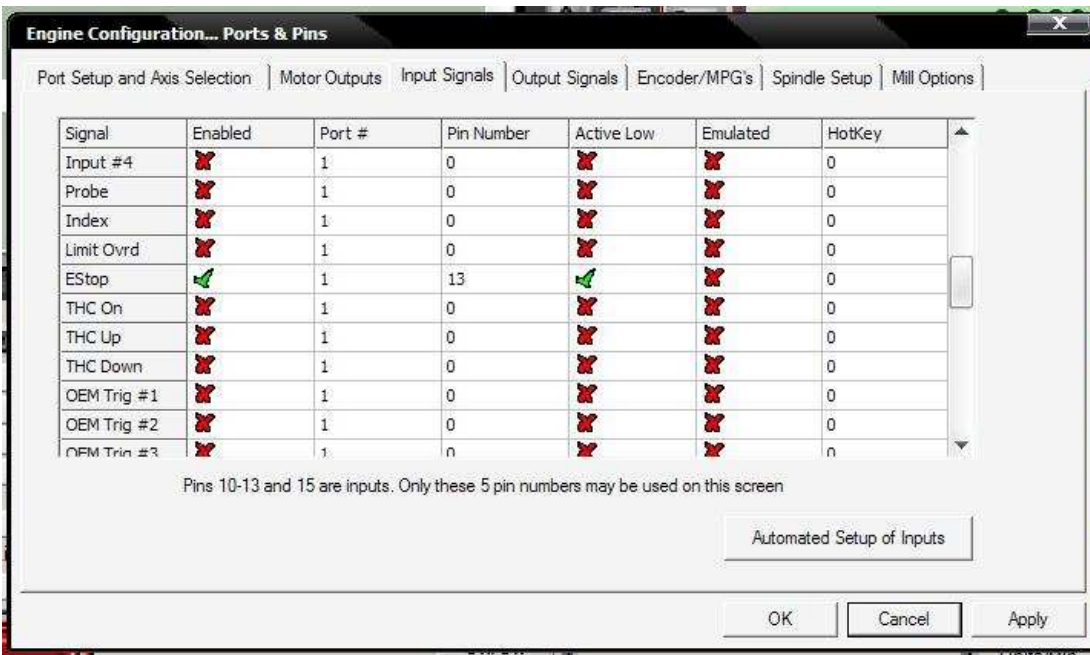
Engine Configuration... Ports & Pins

Port Setup and Axis Selection | Motor Outputs | Input Signals | Output Signals | Encoder/MPG's | Spindle Setup | Mill Options

| Signal | Enabled | Port # | Pin Number | Active Low | Emulated | HotKey |
|---|---|---|---|---|---|---|
| Input #4 | ✗ | 1 | 0 | ✗ | ✗ | 0 |
| Probe | ✗ | 1 | 0 | ✗ | ✗ | 0 |
| Index | ✗ | 1 | 0 | ✗ | ✗ | 0 |
| Limit Ovrd | ✗ | 1 | 0 | ✗ | ✗ | 0 |
| EStop | ✓ | 1 | 13 | ✓ | ✗ | 0 |
| THC On | ✗ | 1 | 0 | ✗ | ✗ | 0 |
| THC Up | ✗ | 1 | 0 | ✗ | ✗ | 0 |
| THC Down | ✗ | 1 | 0 | ✗ | ✗ | 0 |
| OEM Trig #1 | ✗ | 1 | 0 | ✗ | ✗ | 0 |
| OEM Trig #2 | ✗ | 1 | 0 | ✗ | ✗ | 0 |
| OEM Trig #3 | ✗ | 1 | 0 | ✗ | ✗ | 0 |

Pins 10-13 and 15 are inputs. Only these 5 pin numbers may be used on this screen

Automated Setup of Inputs

OK Cancel Apply